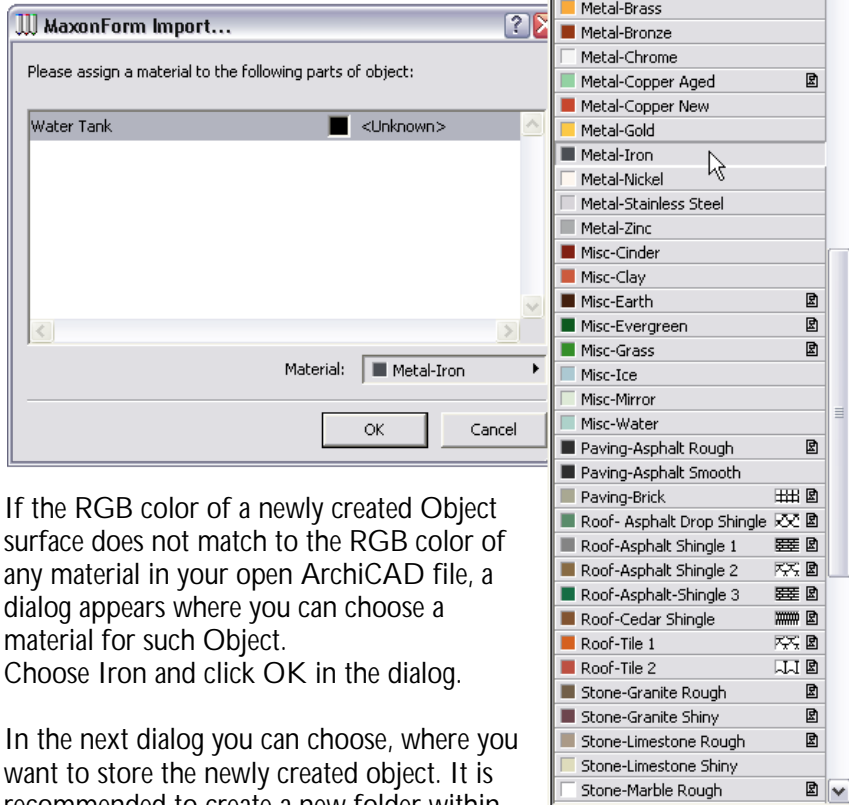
MaxonForm Import...

Please assign a material to the following parts of object:

Water Tank <Unknown>

Material: Metal-Iron

OK Cancel

Metal-Brass
Metal-Bronze
Metal-Chrome
Metal-Copper Aged
Metal-Copper New
Metal-Gold
Metal-Iron
Metal-Nickel
Metal-Stainless Steel
Metal-Zinc
Misc-Cinder
Misc-Clay
Misc-Earth
Misc-Evergreen
Misc-Grass
Misc-Ice
Misc-Mirror
Misc-Water
Paving-Asphalt Rough
Paving-Asphalt Smooth
Paving-Brick
Roof- Asphalt Drop Shingle
Roof-Asphalt Shingle 1
Roof-Asphalt Shingle 2
Roof-Asphalt-Shingle 3
Roof-Cedar Shingle
Roof-Tile 1
Roof-Tile 2
Stone-Granite Rough
Stone-Granite Shiny
Stone-Limestone Rough
Stone-Limestone Shiny
Stone-Marble Rough

If the RGB color of a newly created Object surface does not match to the RGB color of any material in your open ArchiCAD file, a dialog appears where you can choose a material for such Object.
Choose Iron and click OK in the dialog.

In the next dialog you can choose, where you want to store the newly created object. It is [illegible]